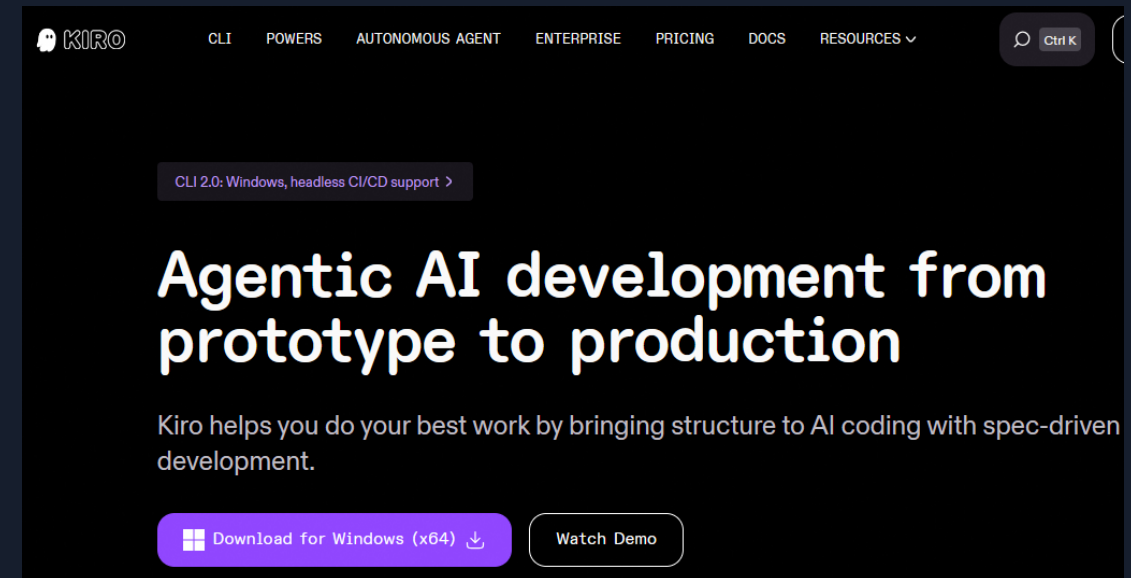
KIRO

CLI POWERS AUTONOMOUS AGENT ENTERPRISE PRICING DOCS RESOURCES

Ctrl K

CLI 2.0: Windows, headless CI/CD support >

Agentic AI development from prototype to production

Kiro helps you do your best work by bringing structure to AI coding with spec-driven development.

Download for Windows (x64)

Watch Demo